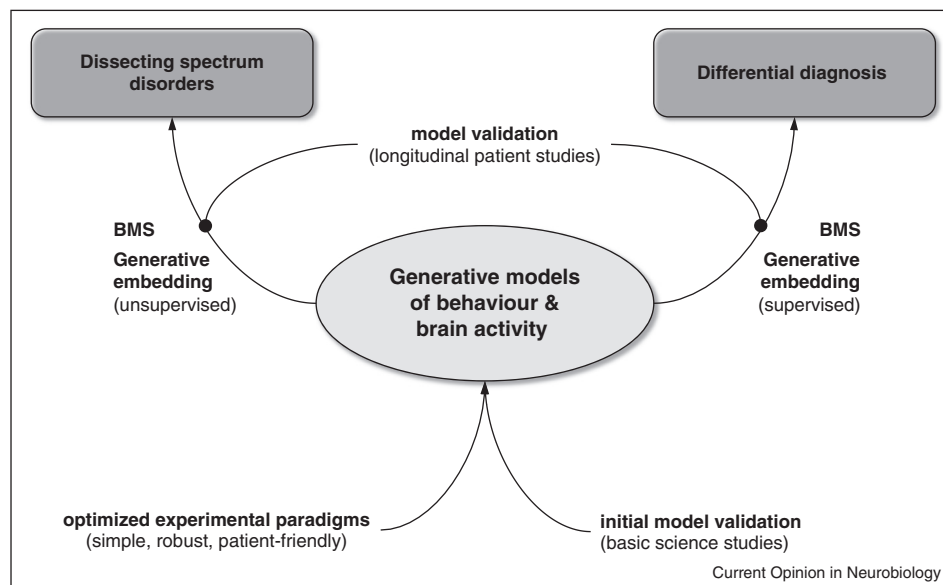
Dissecting spectrum disorders

Differential diagnosis

model validation
(longitudinal patient studies)

BMS
Generative embedding
(unsupervised)

Generative models of behaviour & brain activity

BMS
Generative embedding
(supervised)

optimized experimental paradigms
(simple, robust, patient-friendly)

initial model validation
(basic science studies)

Current Opinion in Neurobiology